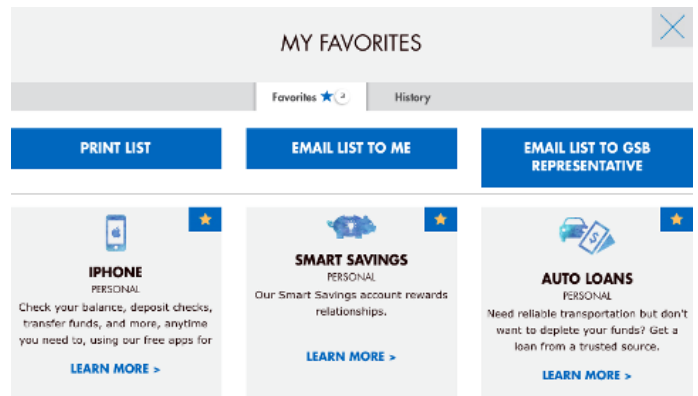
MY FAVORITES

Favorites 3

History

PRINT LIST

EMAIL LIST TO ME

EMAIL LIST TO GSB REPRESENTATIVE

IPHONE

PERSONAL

Check your balance, deposit checks, transfer funds, and more, anytime you need to, using our free apps for

LEARN MORE >

SMART SAVINGS

PERSONAL

Our Smart Savings account rewards relationships.

LEARN MORE >

AUTO LOANS

PERSONAL

Need reliable transportation but don't want to deplete your funds? Get a loan from a trusted source.

LEARN MORE >